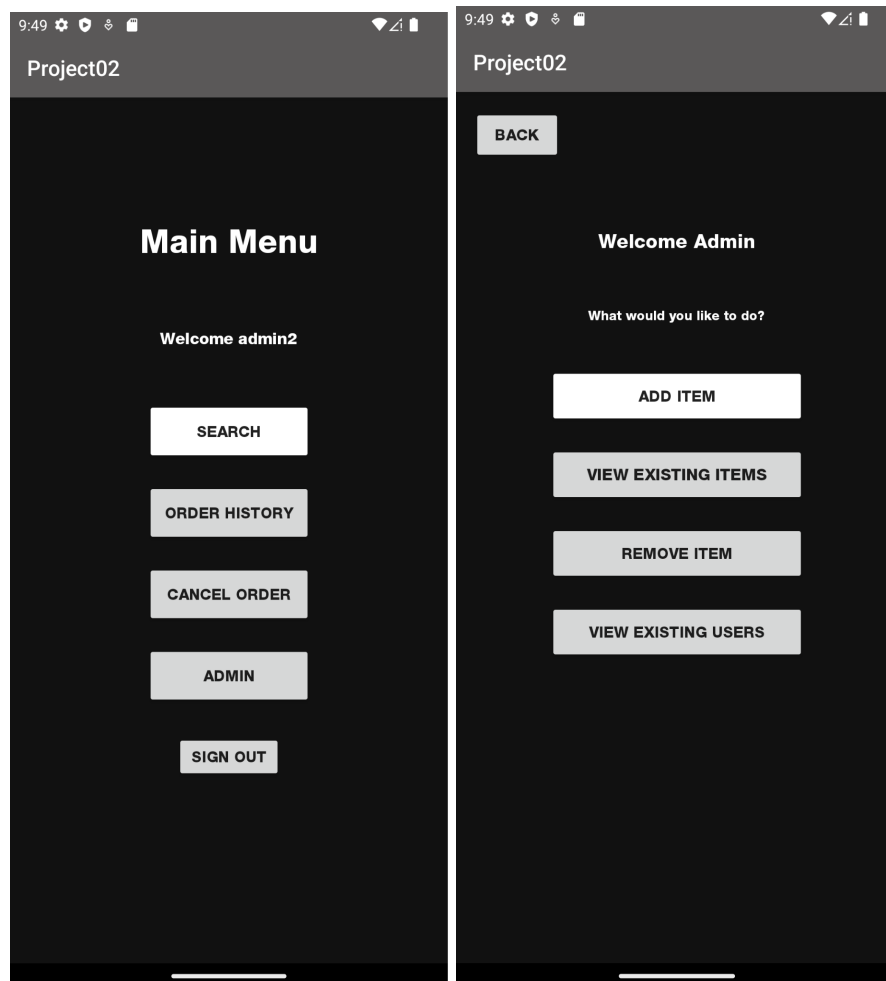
9:49

Project02

Main Menu

Welcome admin2

SEARCH

ORDER HISTORY

CANCEL ORDER

ADMIN

SIGN OUT

9:49

Project02

BACK

Welcome Admin

What would you like to do?

ADD ITEM

VIEW EXISTING ITEMS

REMOVE ITEM

VIEW EXISTING USERS